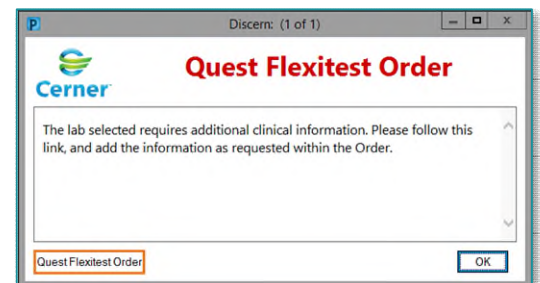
P
Discern: (1 of 1)
Cerner
Quest Flexitest Order

The lab selected requires additional clinical information. Please follow this link, and add the information as requested within the Order.

Quest Flexitest Order
OK